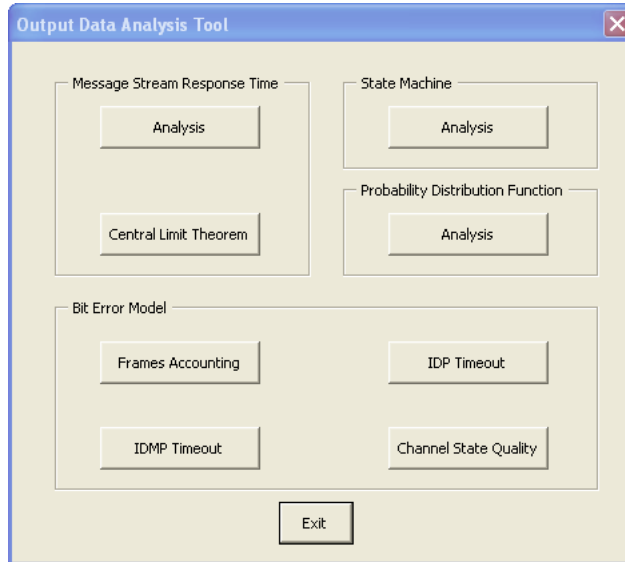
Output Data Analysis Tool

Message Stream Response Time

Analysis

Central Limit Theorem

State Machine

Analysis

Probability Distribution Function

Analysis

Bit Error Model

Frames Accounting

IDP Timeout

IDMP Timeout

Channel State Quality

Exit